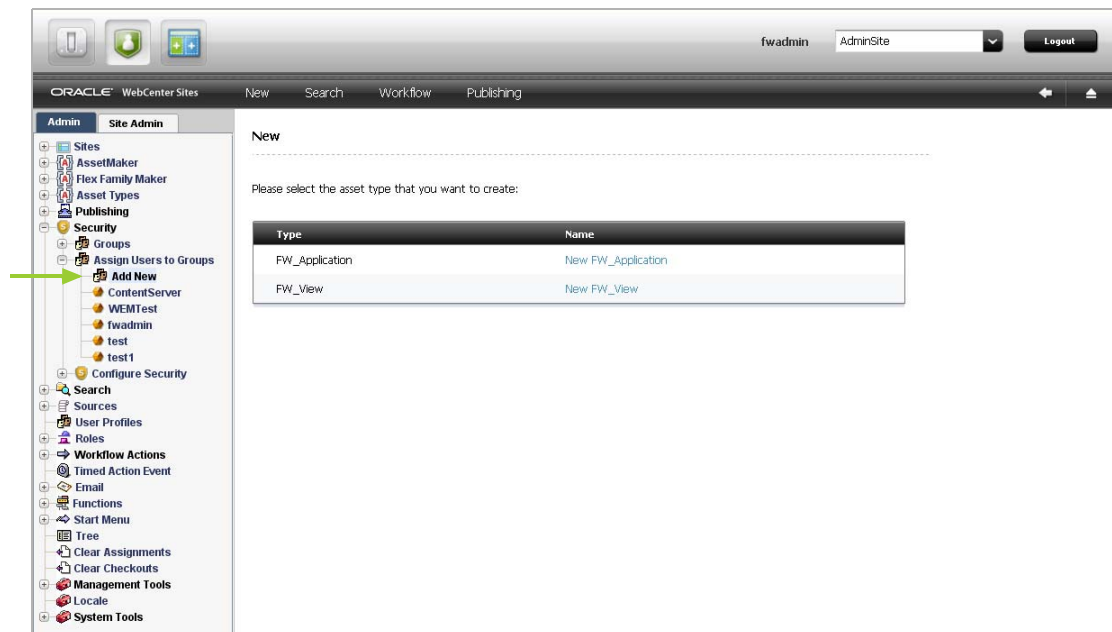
fwadmin
AdminSite
Logout

ORACLE WebCenter Sites
New
Search
Workflow
Publishing

Admin
Site Admin

Sites
AssetMaker
Flex Family Maker
Asset Types
Publishing
Security
Groups
Assign Users to Groups
Add New
ContentServer
WEMTest
fwadmin
test
test1
Configure Security
Search
Sources
User Profiles
Roles
Workflow Actions
Timed Action Event
Email
Functions
Start Menu
Tree
Clear Assignments
Clear Checkouts
Management Tools
Locale
System Tools

New

Please select the asset type that you want to create:

| Type | Name |
|---|---|
| FW_Application | New FW_Application |
| FW_View | New FW_View |